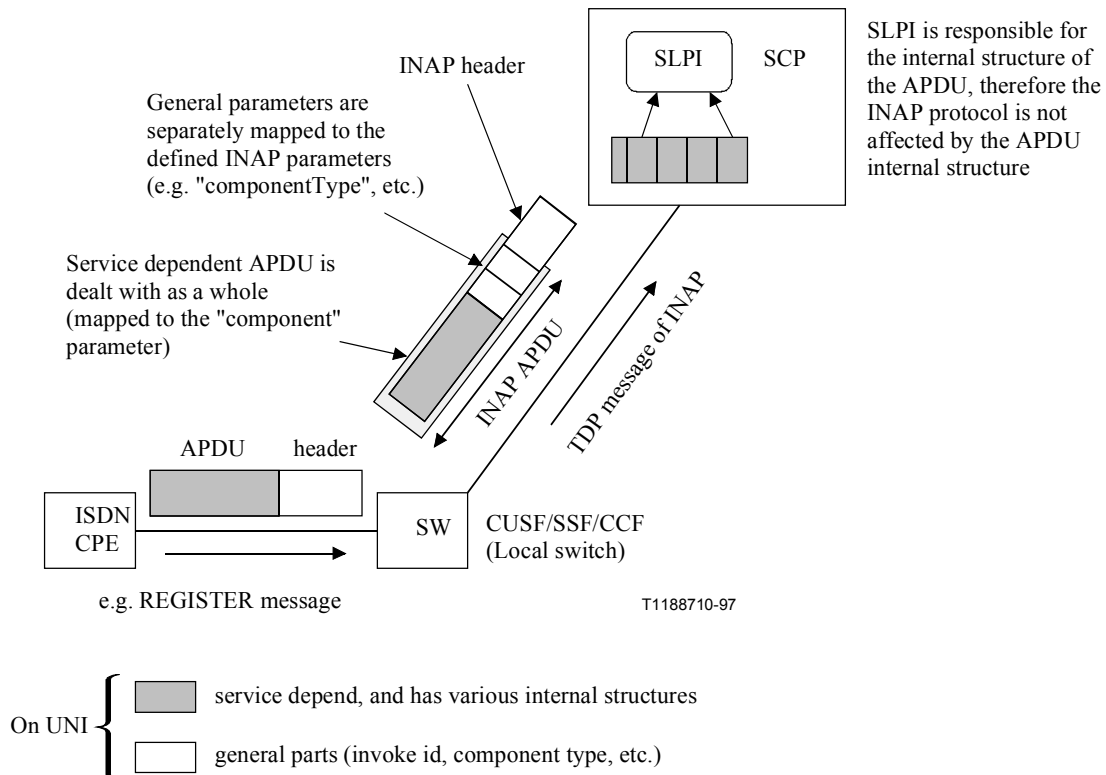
SLPI

SCP

SLPI is responsible for the internal structure of the APDU, therefore the INAP protocol is not affected by the APDU internal structure

INAP header

General parameters are separately mapped to the defined INAP parameters (e.g. "componentType", etc.)

Service dependent APDU is dealt with as a whole (mapped to the "component" parameter)

INAP APDU

TDP message of INAP

APDU

header

ISDN CPE

SW

CUSF/SSF/CCF (Local switch)

e.g. REGISTER message

T1188710-97

On UNI

service depend, and has various internal structures

general parts (invoke id, component type, etc.)